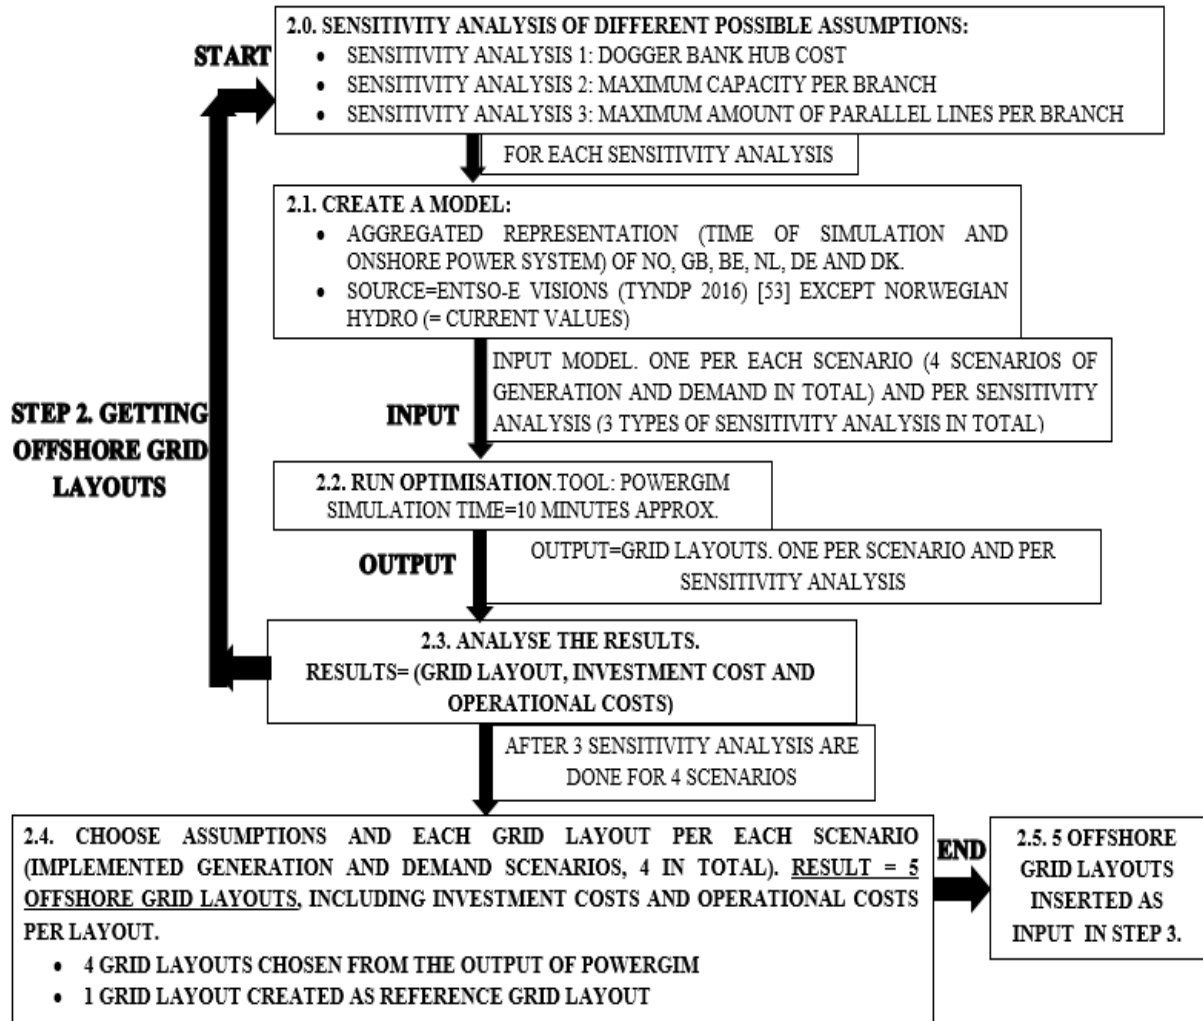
START

2.0. SENSITIVITY ANALYSIS OF DIFFERENT POSSIBLE ASSUMPTIONS:
- SENSITIVITY ANALYSIS 1: DOGGER BANK HUB COST
- SENSITIVITY ANALYSIS 2: MAXIMUM CAPACITY PER BRANCH
- SENSITIVITY ANALYSIS 3: MAXIMUM AMOUNT OF PARALLEL LINES PER BRANCH

FOR EACH SENSITIVITY ANALYSIS

2.1. CREATE A MODEL:
- AGGREGATED REPRESENTATION (TIME OF SIMULATION AND ONSHORE POWER SYSTEM) OF NO, GB, BE, NL, DE AND DK.
- SOURCE=ENTSO-E VISIONS (TYNDP 2016) [53] EXCEPT NORWEGIAN HYDRO (= CURRENT VALUES)

STEP 2. GETTING OFFSHORE GRID LAYOUTS

INPUT

INPUT MODEL. ONE PER EACH SCENARIO (4 SCENARIOS OF GENERATION AND DEMAND IN TOTAL) AND PER SENSITIVITY ANALYSIS (3 TYPES OF SENSITIVITY ANALYSIS IN TOTAL)

2.2. RUN OPTIMISATION.TOOL: POWERGIM SIMULATION TIME=10 MINUTES APPROX.

OUTPUT

OUTPUT=GRID LAYOUTS. ONE PER SCENARIO AND PER SENSITIVITY ANALYSIS

2.3. ANALYSE THE RESULTS. RESULTS= (GRID LAYOUT, INVESTMENT COST AND OPERATIONAL COSTS)

AFTER 3 SENSITIVITY ANALYSIS ARE DONE FOR 4 SCENARIOS

2.4. CHOOSE ASSUMPTIONS AND EACH GRID LAYOUT PER EACH SCENARIO (IMPLEMENTED GENERATION AND DEMAND SCENARIOS, 4 IN TOTAL). RESULT = 5 OFFSHORE GRID LAYOUTS, INCLUDING INVESTMENT COSTS AND OPERATIONAL COSTS PER LAYOUT.
- 4 GRID LAYOUTS CHOSEN FROM THE OUTPUT OF POWERGIM
- 1 GRID LAYOUT CREATED AS REFERENCE GRID LAYOUT

END

2.5. 5 OFFSHORE GRID LAYOUTS INSERTED AS INPUT IN STEP 3.